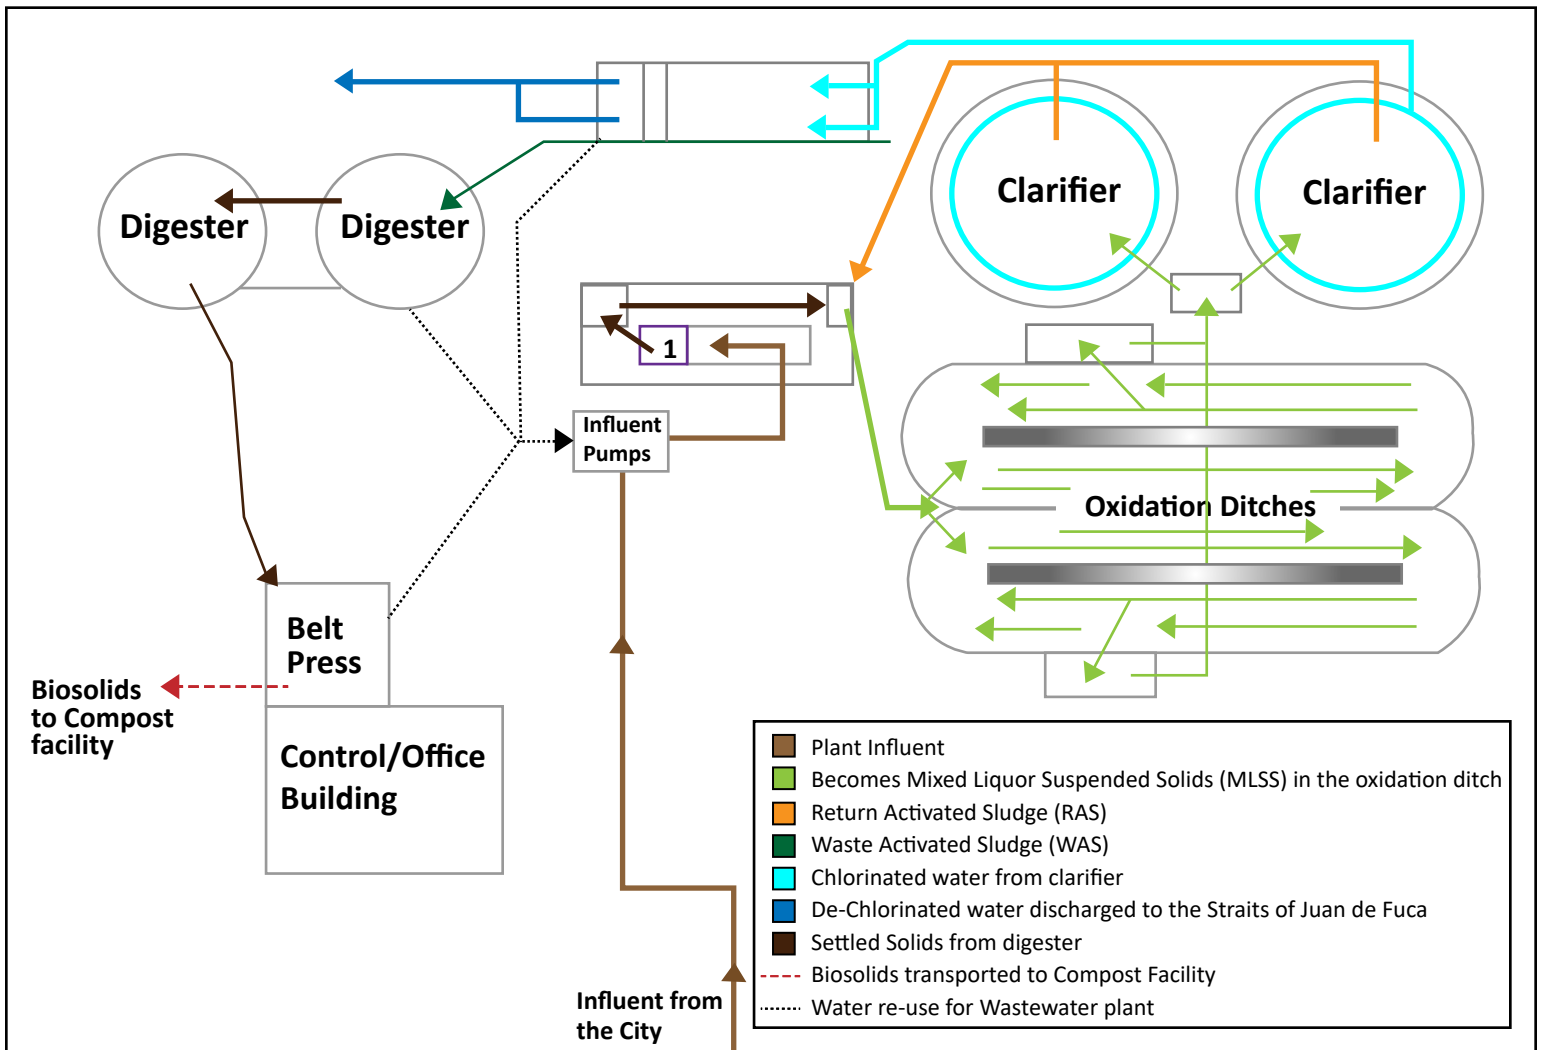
Digester

Digester

Clarifier

Clarifier

1

Influent Pumps

Oxidation Ditches

Belt Press

Biosolids to Compost facility

Control/Office Building

Influent from the City

Plant Influent
Becomes Mixed Liquor Suspended Solids (MLSS) in the oxidation ditch
Return Activated Sludge (RAS)
Waste Activated Sludge (WAS)
Chlorinated water from clarifier
De-Chlorinated water discharged to the Straits of Juan de Fuca
Settled Solids from digester
Biosolids transported to Compost Facility
Water re-use for Wastewater plant